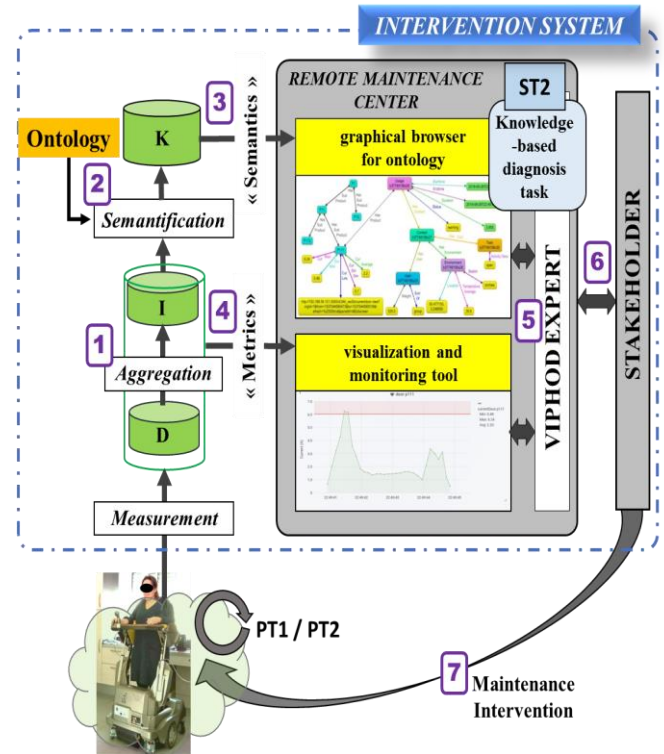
INTERVENTION SYSTEM

REMOTE MAINTENANCE CENTER

ST2

Knowledge -based diagnosis task

Ontology

K

3

« Semantics »

graphical browser for ontology

2

Semantification

I

4

1

Aggregation

« Metrics »

visualization and monitoring tool

D

Measurement

5

VIPHOD EXPERT

6

STAKEHOLDER

PT1 / PT2

7

Maintenance Intervention